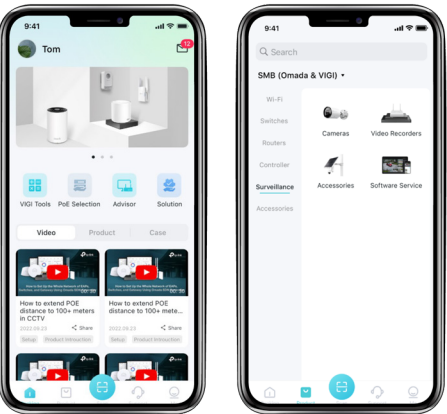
9:41

Tom

12

VIGI Tools

PoE Selection

Advisor

Solution

Video

Product

Case

How to extend POE distance to 100+ meters in CCTV

2022.09.23

Share

Setup

Product Introduction

How to extend POE distance to 100+ meters

2022.09.23

Share

Setup

Product Introduction

9:41

Search

SMB (Omada & VIGI)

Wi-Fi

Switches

Routers

Controller

Surveillance

Accessories

Cameras

Video Recorders

Accessories

Software Service